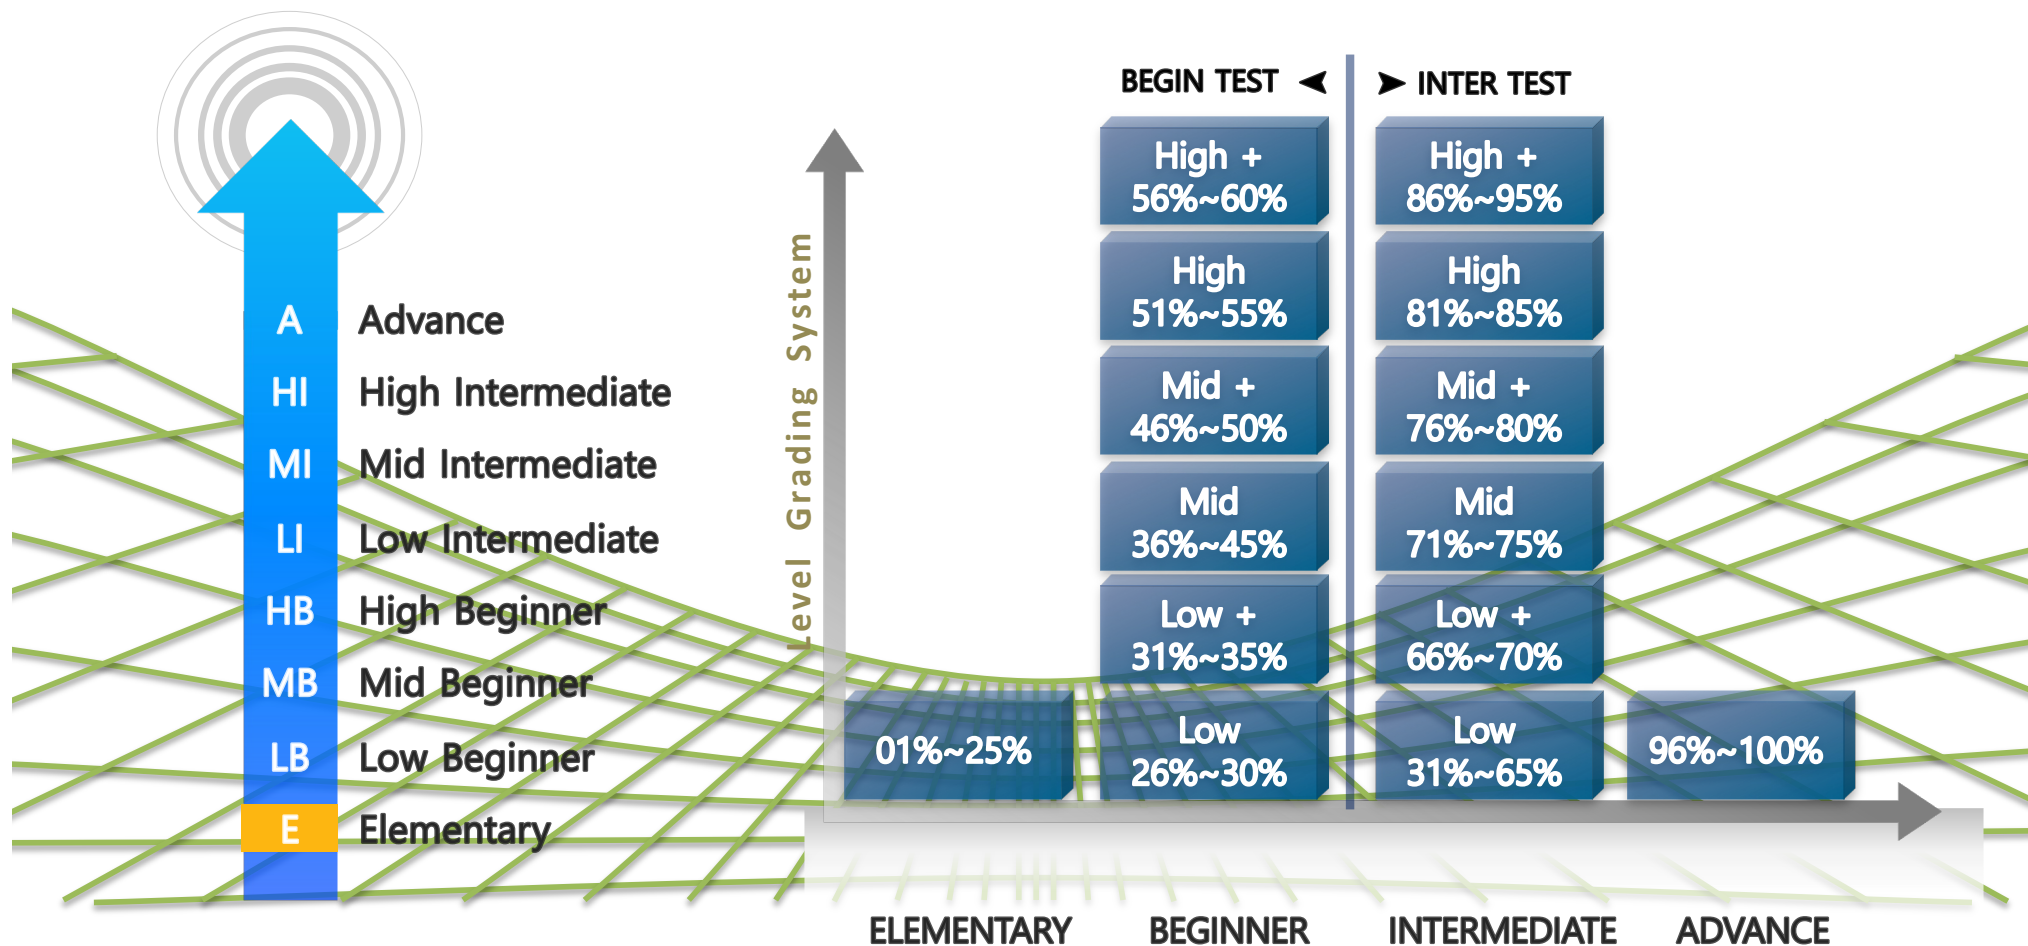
A Advance
HI High Intermediate
MI Mid Intermediate
LI Low Intermediate
HB High Beginner
MB Mid Beginner
LB Low Beginner
E Elementary

Level Grading System

BEGIN TEST

INTER TEST

High +
56%~60%

High
51%~55%

Mid +
46%~50%

Mid
36%~45%

Low +
31%~35%

Low
26%~30%

High +
86%~95%

High
81%~85%

Mid +
76%~80%

Mid
71%~75%

Low +
66%~70%

Low
31%~65%

01%~25%

96%~100%

ELEMENTARY BEGINNER INTERMEDIATE ADVANCE